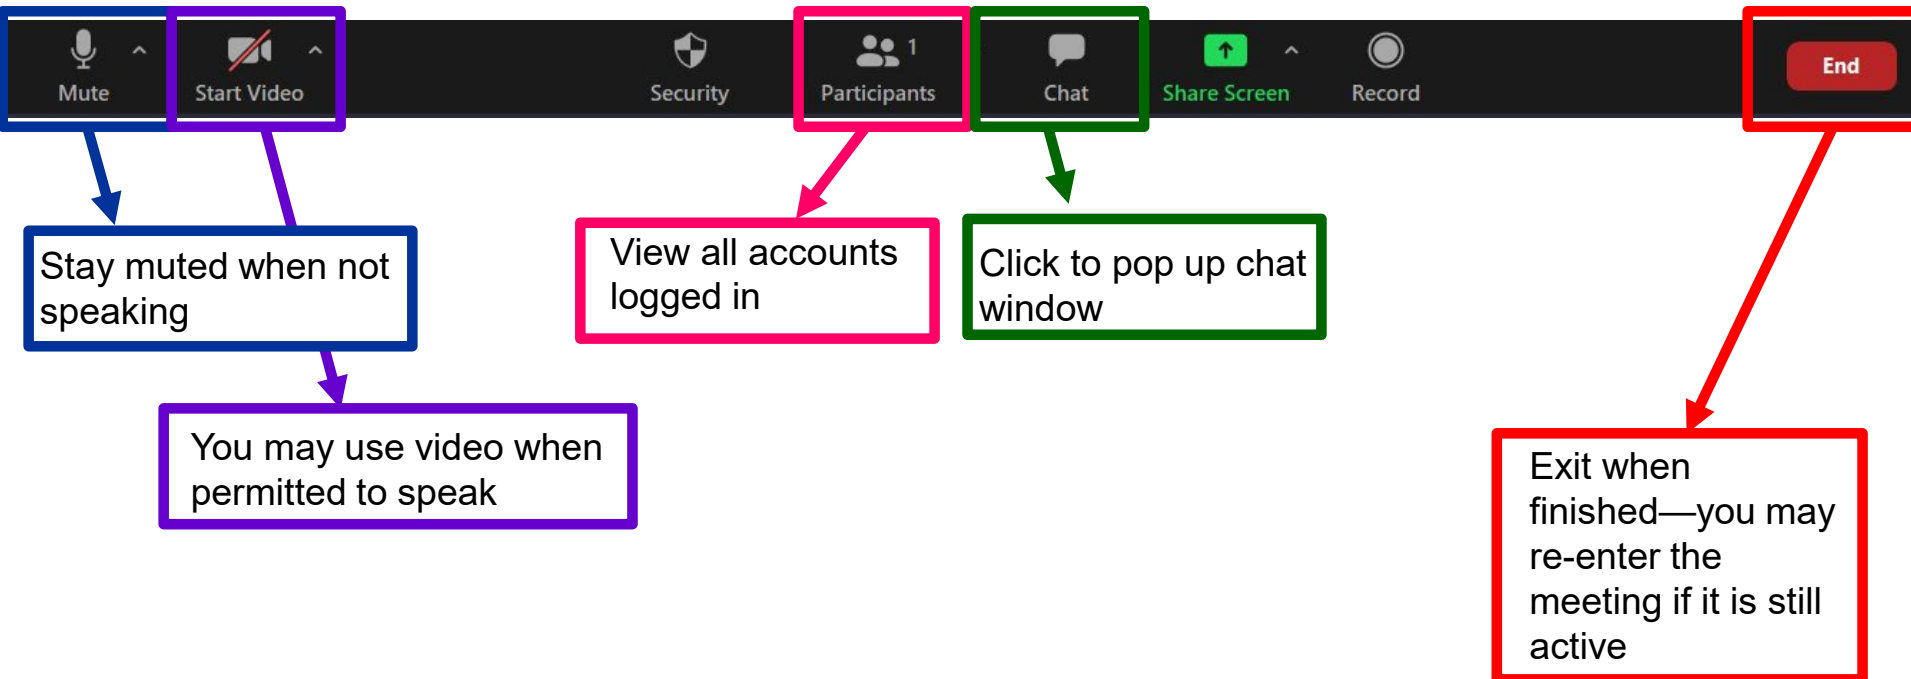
Mute

Start Video

Security

Participants 1

Chat

Share Screen

Record

End

Stay muted when not speaking

View all accounts logged in

Click to pop up chat window

You may use video when permitted to speak

Exit when finished—you may re-enter the meeting if it is still active